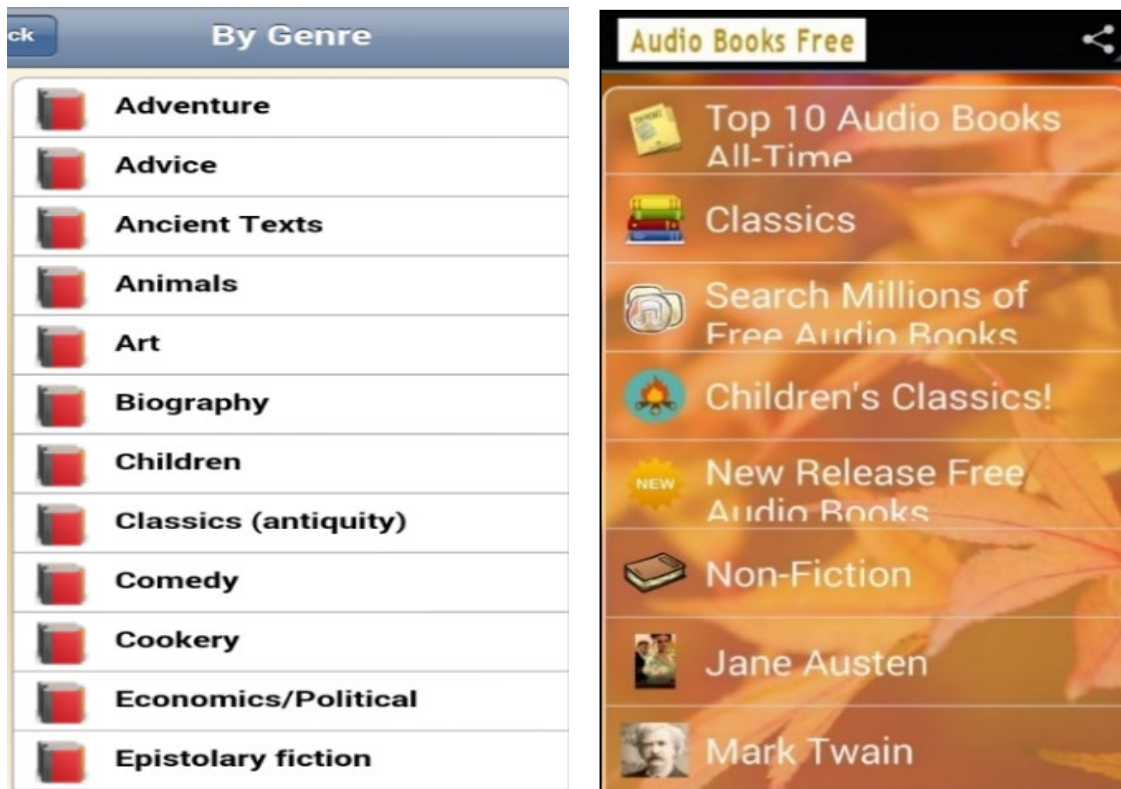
ck

By Genre

Adventure

Advice

Ancient Texts

Animals

Art

Biography

Children

Classics (antiquity)

Comedy

Cookery

Economics/Political

Epistolary fiction

Audio Books Free

Top 10 Audio Books All-Time

Classics

Search Millions of Free Audio Books

Children's Classics!

NEW

New Release Free Audio Books

Non-Fiction

Jane Austen

Mark Twain